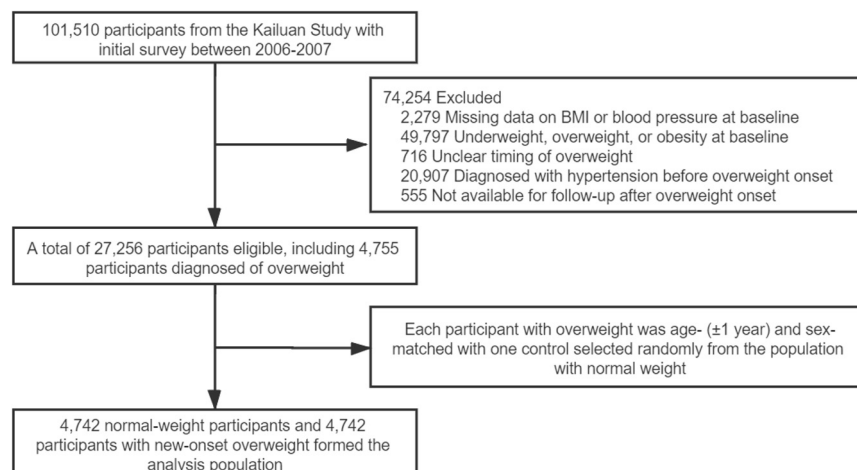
101,510 participants from the Kailuan Study with initial survey between 2006-2007

74,254 Excluded
2,279 Missing data on BMI or blood pressure at baseline
49,797 Underweight, overweight, or obesity at baseline
716 Unclear timing of overweight
20,907 Diagnosed with hypertension before overweight onset
555 Not available for follow-up after overweight onset

A total of 27,256 participants eligible, including 4,755 participants diagnosed of overweight

Each participant with overweight was age- (±1 year) and sex-matched with one control selected randomly from the population with normal weight

4,742 normal-weight participants and 4,742 participants with new-onset overweight formed the analysis population